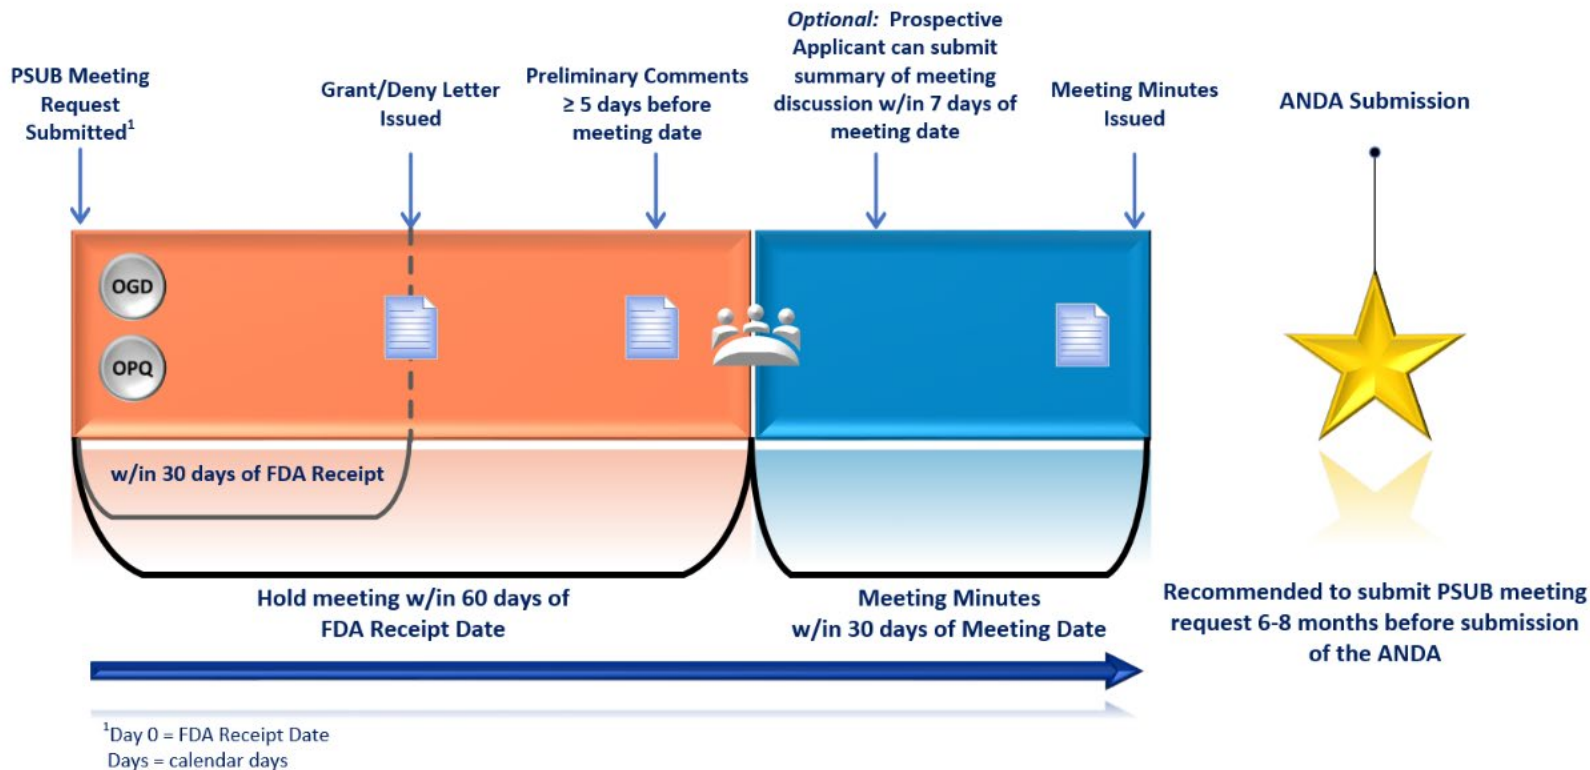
PSUB Meeting Request Submitted$^1$

Grant/Deny Letter Issued

Preliminary Comments ≥ 5 days before meeting date

*Optional:* Prospective Applicant can submit summary of meeting discussion w/in 7 days of meeting date

Meeting Minutes Issued

ANDA Submission

OGD

OPQ

w/in 30 days of FDA Receipt

Hold meeting w/in 60 days of FDA Receipt Date

Meeting Minutes w/in 30 days of Meeting Date

Recommended to submit PSUB meeting request 6-8 months before submission of the ANDA

$^1$Day 0 = FDA Receipt Date
Days = calendar days